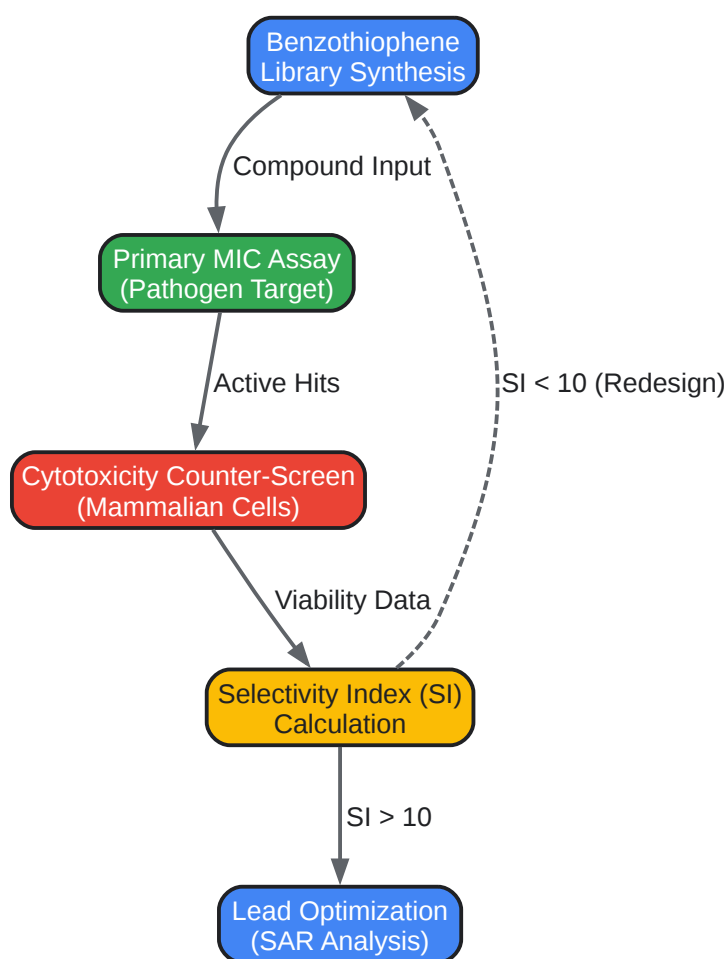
Benzothiophene Library Synthesis

Compound Input

Primary MIC Assay (Pathogen Target)

SI < 10 (Redesign)

Active Hits

Cytotoxicity Counter-Screen (Mammalian Cells)

Viability Data

Selectivity Index (SI) Calculation

SI > 10

Lead Optimization (SAR Analysis)